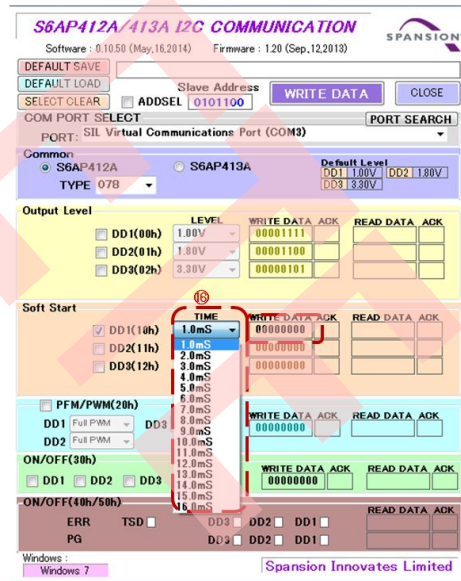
S6AP412A/413A I2C COMMUNICATION

SPANSION

Software : 0.10.50 (May,16,2014) Firmware : 1.20 (Sep,12,2013)

DEFAULT SAVE

DEFAULT LOAD

SELECT CLEAR

ADDSEL

Slave Address

0101100

WRITE DATA

CLOSE

COM PORT SELECT

PORT SEARCH

PORT: SIL Virtual Communications Port (COM3)

Common

S6AP412A

S6AP413A

Default Level

DD1 1.00V DD2 1.80V

DD3 3.30V

TYPE 078

Output Level

LEVEL

WRITE DATA ACK

READ DATA ACK

DD1(00h) 1.00V 00001111

DD2(01h) 1.80V 00001100

DD3(02h) 3.30V 00000101

Soft Start

⑯

TIME

WRITE DATA ACK

READ DATA ACK

DD1(10h) 1.0mS 00000000

DD2(11h)

DD3(12h)

1.0mS
2.0mS
3.0mS
4.0mS
5.0mS
6.0mS
7.0mS
8.0mS
9.0mS
10.0mS
11.0mS
12.0mS
13.0mS
14.0mS
15.0mS
16.0mS

PFM/PWM(20h)

DD1 Full PWM

DD2 Full PWM

DD3

WRITE DATA ACK

READ DATA ACK

00000000

ON/OFF(30h)

DD1 DD2 DD3

WRITE DATA ACK

READ DATA ACK

00000000

ON/OFF(40h/50h)

READ DATA ACK

ERR TSD DD3 DD2 DD1

PG DD3 DD2 DD1

Windows :

Windows 7

Spansion Innovates Limited